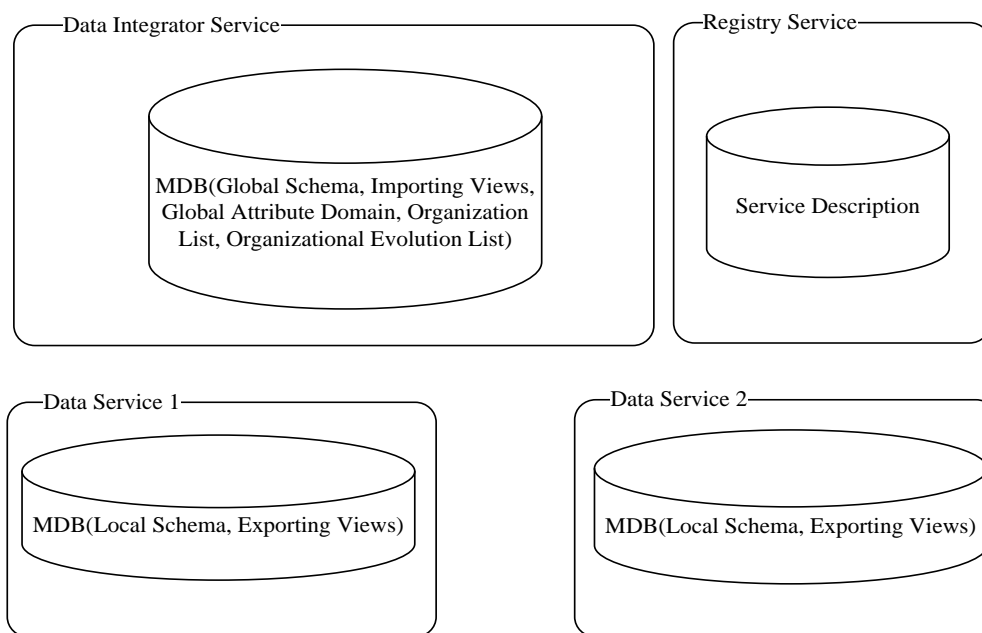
Data Integrator Service

MDB(Global Schema, Importing Views, Global Attribute Domain, Organization List, Organizational Evolution List)

Registry Service

Service Description

Data Service 1

MDB(Local Schema, Exporting Views)

Data Service 2

MDB(Local Schema, Exporting Views)